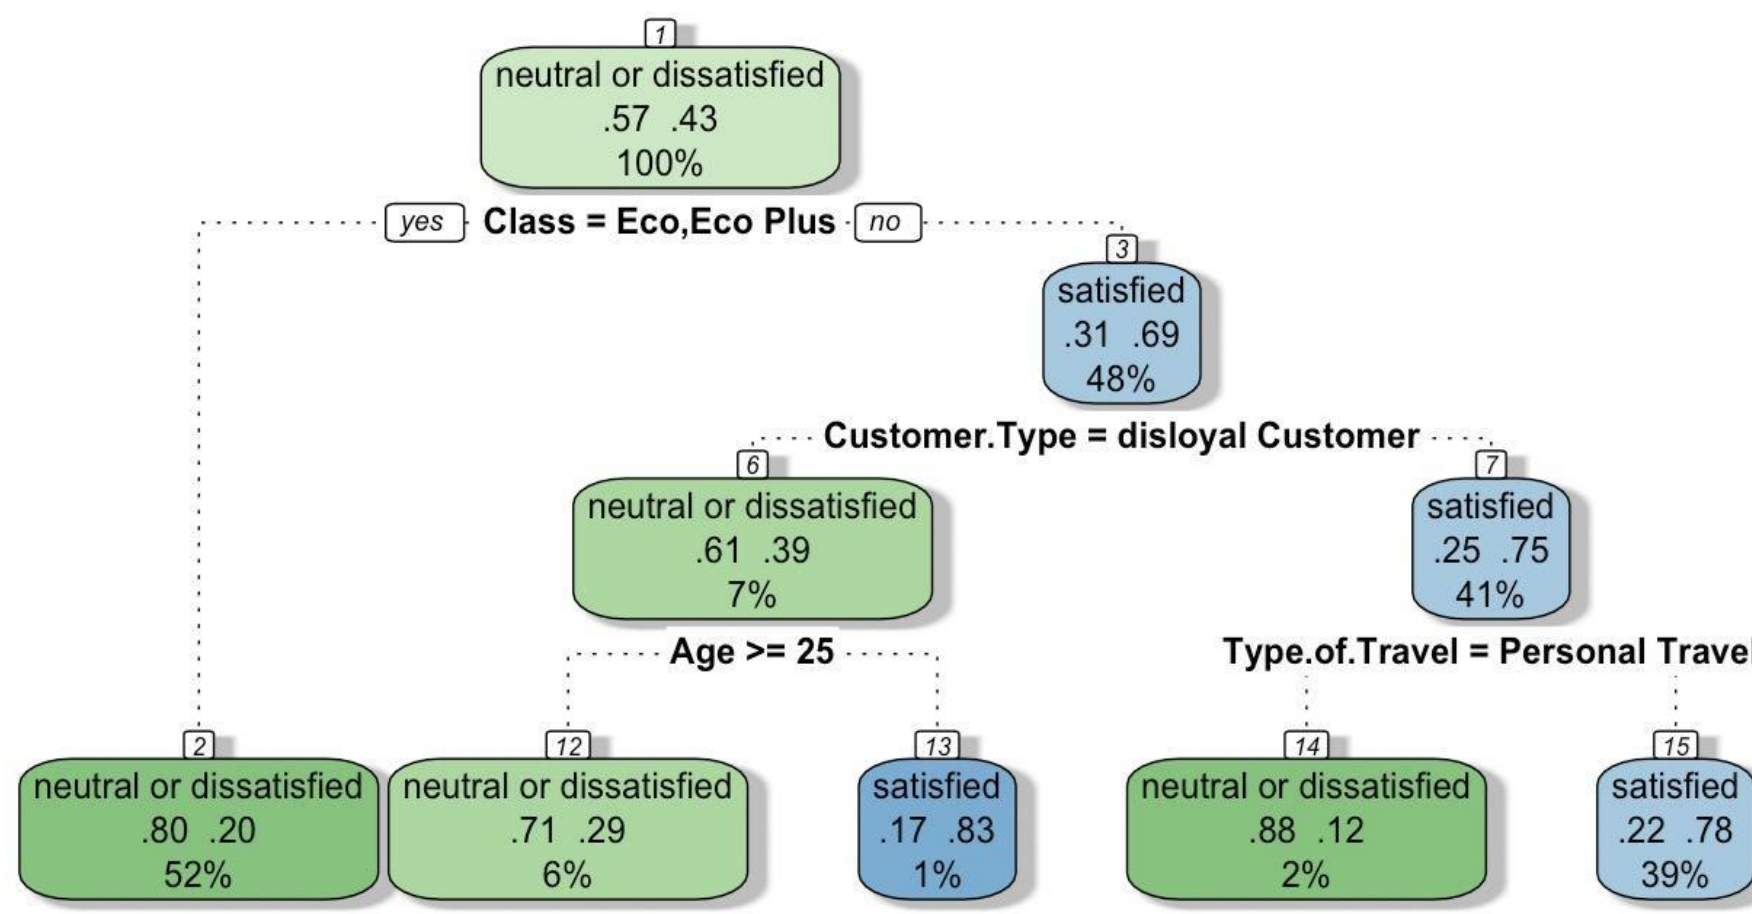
1
neutral or dissatisfied
.57 .43
100%

yes Class = Eco,Eco Plus no

3
satisfied
.31 .69
48%

Customer.Type = disloyal Customer

6
neutral or dissatisfied
.61 .39
7%

7
satisfied
.25 .75
41%

Age >= 25

Type.of.Travel = Personal Travel

2
neutral or dissatisfied
.80 .20
52%

12
neutral or dissatisfied
.71 .29
6%

13
satisfied
.17 .83
1%

14
neutral or dissatisfied
.88 .12
2%

15
satisfied
.22 .78
39%